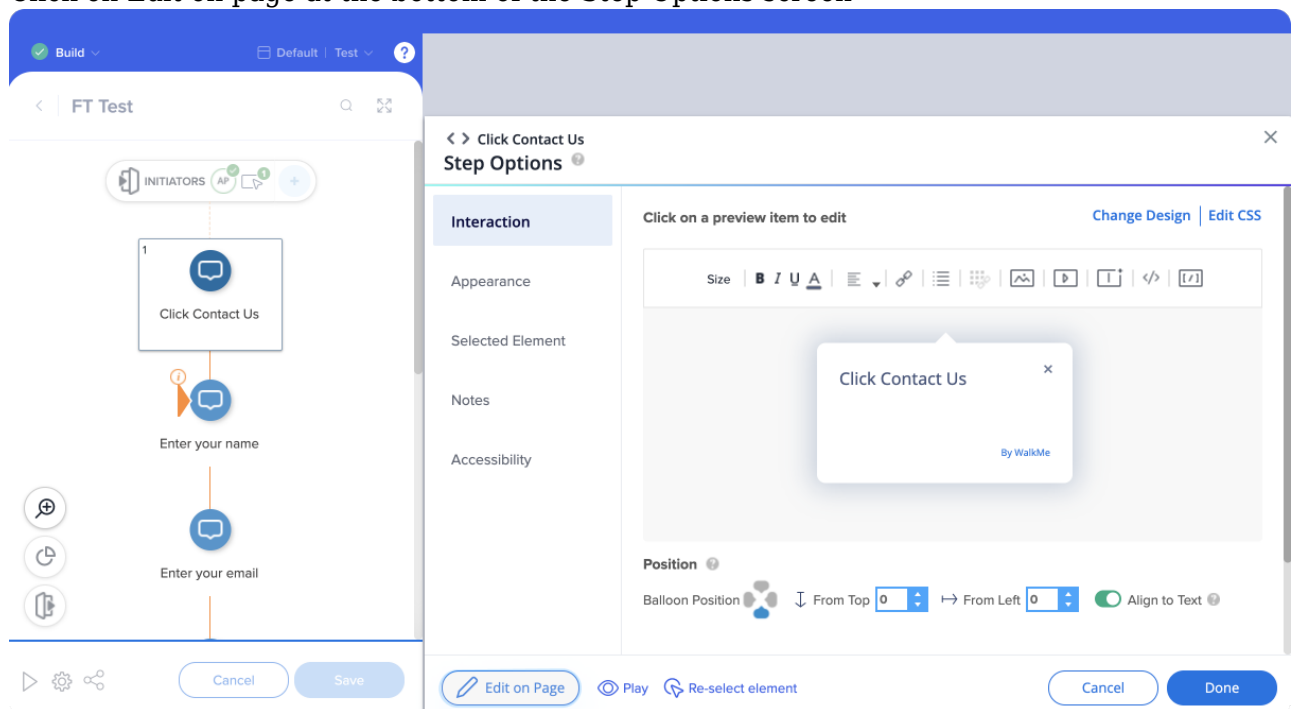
Build

Default | Test

FT Test

INITIATORS AP

1

Click Contact Us

Enter your name

Enter your email

Cancel

Save

< > Click Contact Us

Step Options

Interaction

Appearance

Selected Element

Notes

Accessibility

Click on a preview item to edit

Change Design | Edit CSS

Size B I U A

Click Contact Us

By WalkMe

Position

Balloon Position

From Top 0

From Left 0

Align to Text

Edit on Page

Play

Re-select element

Cancel

Done